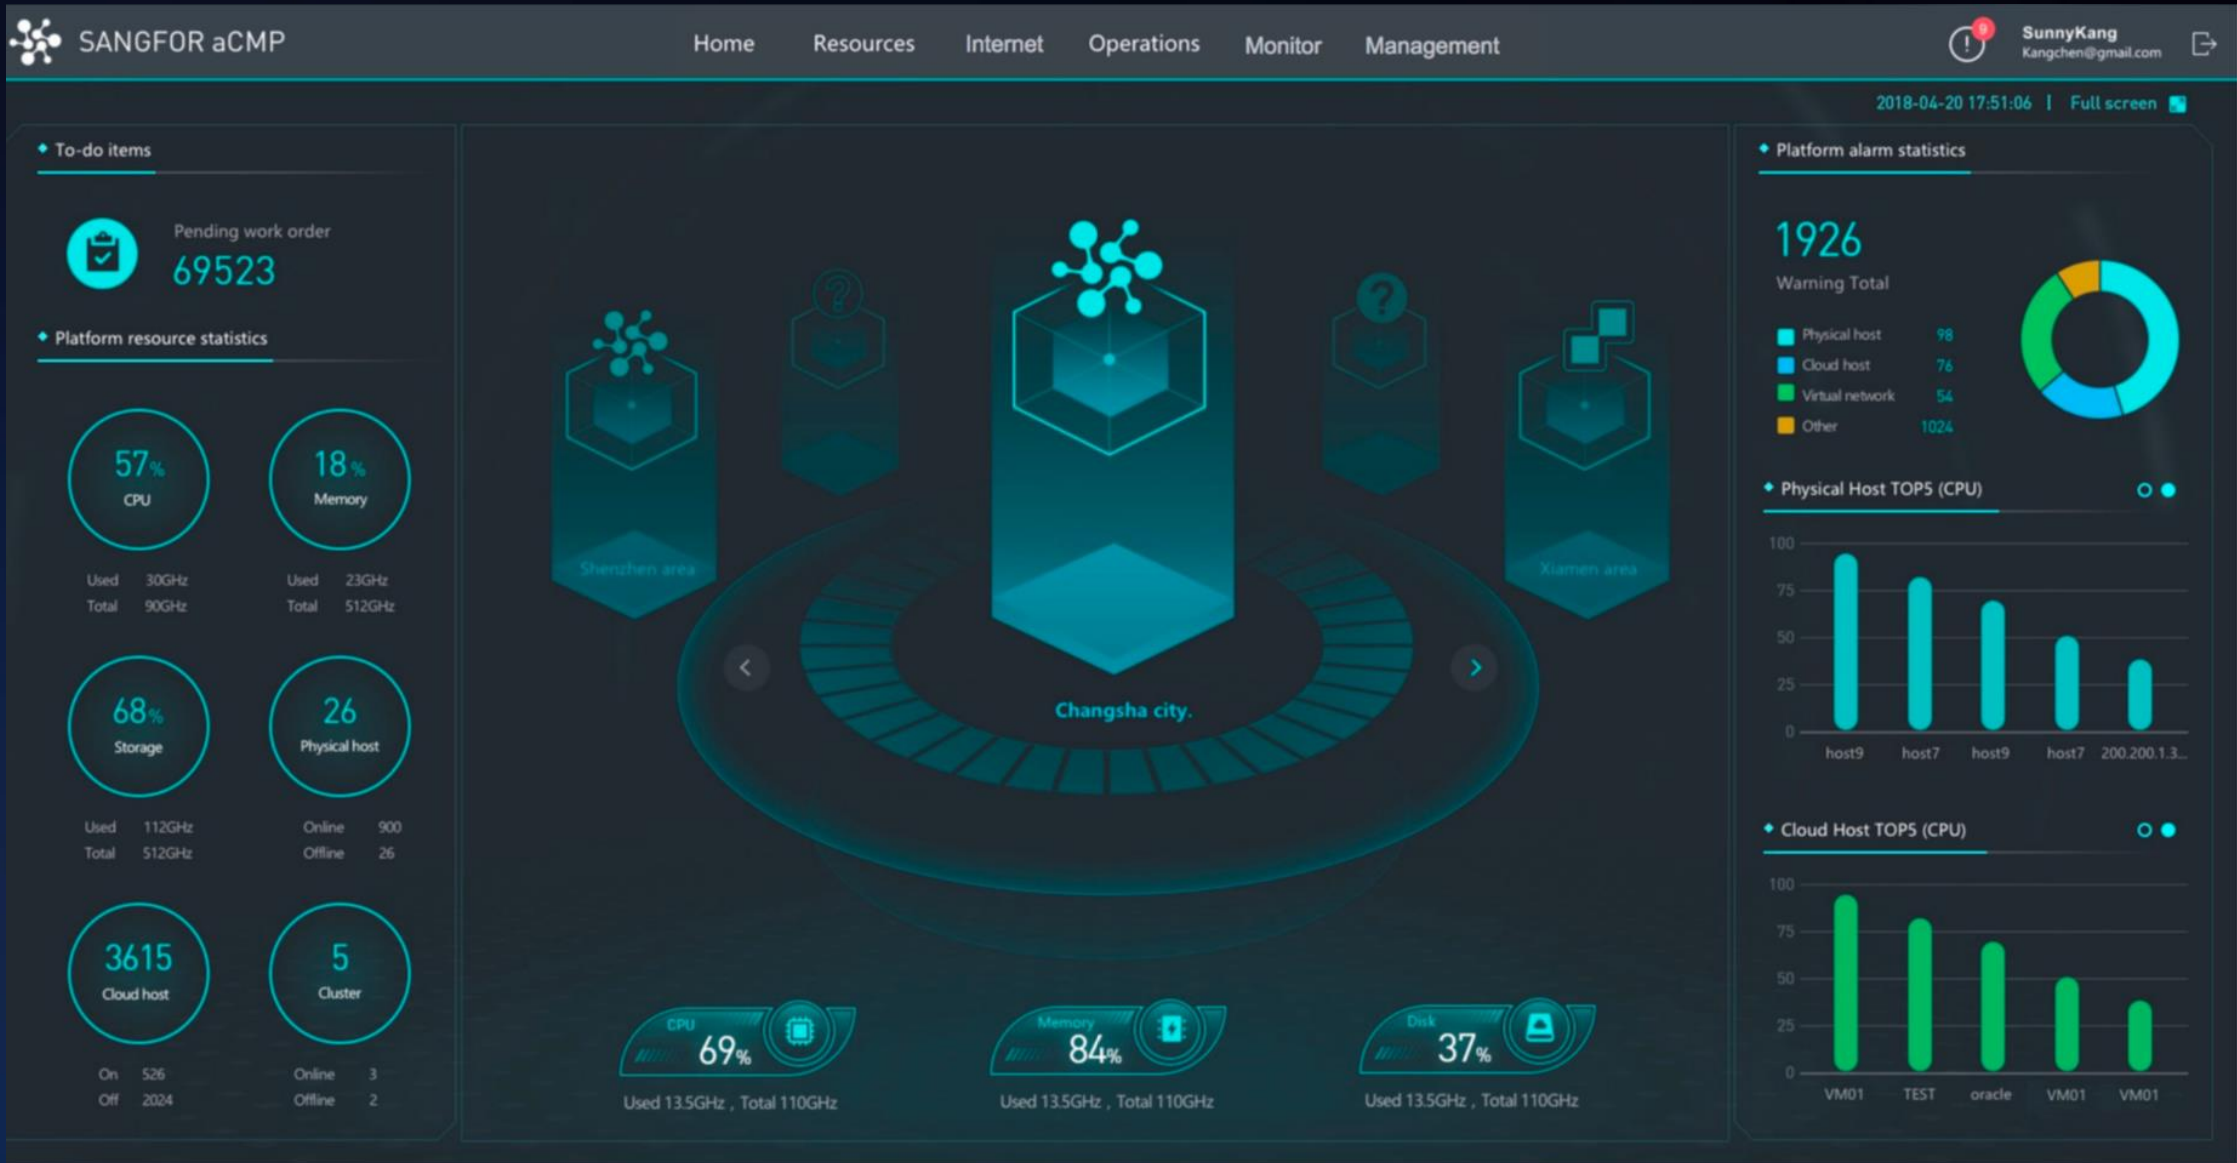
SANGFOR aCMP

Home Resources Internet Operations Monitor Management

9

SunnyKang
Kangchen@gmail.com

2018-04-20 17:51:06 | Full screen

To-do items

Pending work order
69523

Platform resource statistics

57% CPU
Used 30GHz
Total 90GHz

18% Memory
Used 23GHz
Total 512GHz

68% Storage
Used 112GHz
Total 512GHz

26 Physical host
Online 900
Offline 26

3615 Cloud host
On 526
Off 2024

5 Cluster
Online 3
Offline 2

Shenzhen area

Xiamen area

Changsha city.

CPU 69%
Used 13.5GHz , Total 110GHz

Memory 84%
Used 13.5GHz , Total 110GHz

Disk 37%
Used 13.5GHz , Total 110GHz

Platform alarm statistics

1926
Warning Total

Physical host 98
Cloud host 76
Virtual network 54
Other 1024

Physical Host TOP5 (CPU)

100
75
50
25
0
host9 host7 host9 host7 200.200.1.3...

Cloud Host TOP5 (CPU)

100
75
50
25
0
VM01 TEST oracle VM01 VM01